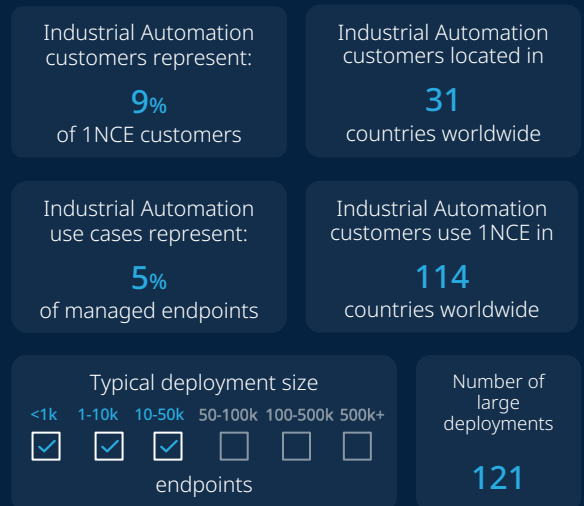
Industrial Automation customers represent:
9%
of 1NCE customers

Industrial Automation customers located in
31
countries worldwide

Industrial Automation use cases represent:
5%
of managed endpoints

Industrial Automation customers use 1NCE in
114
countries worldwide

Typical deployment size
<1k 1-10k 10-50k 50-100k 100-500k 500k+
endpoints

Number of large deployments
121